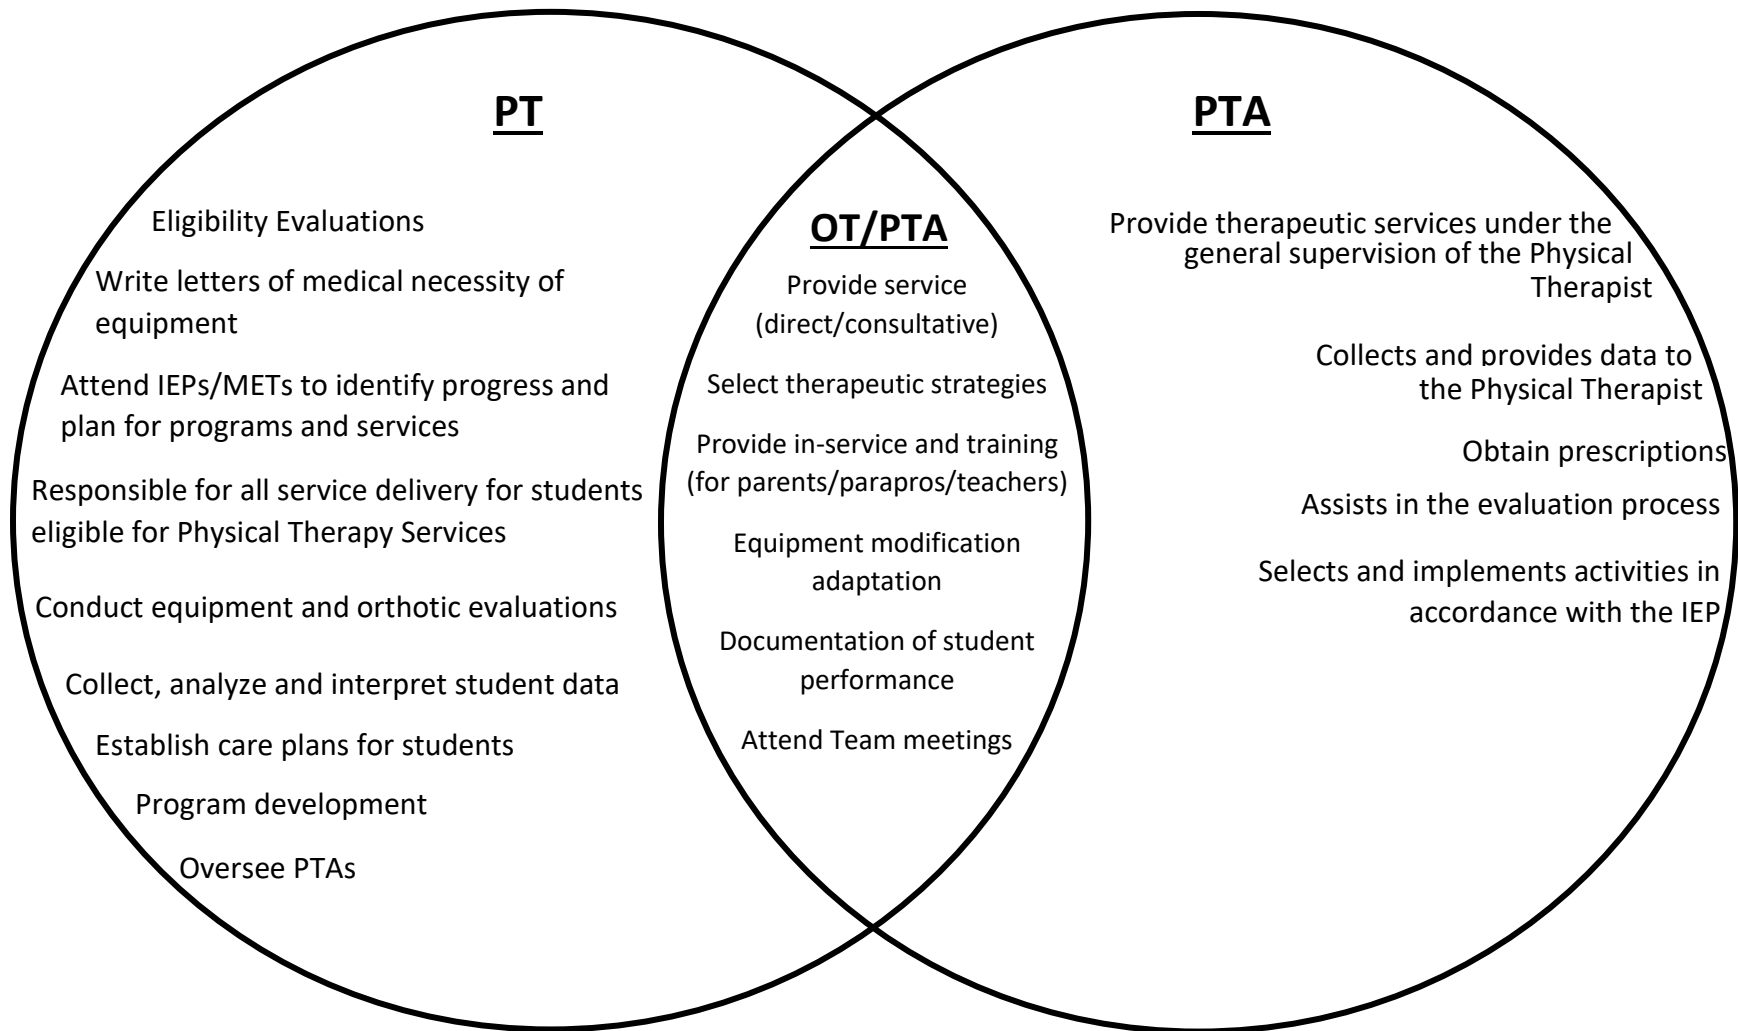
PT

Eligibility Evaluations

Write letters of medical necessity of equipment

Attend IEPs/METs to identify progress and plan for programs and services

Responsible for all service delivery for students eligible for Physical Therapy Services

Conduct equipment and orthotic evaluations

Collect, analyze and interpret student data

Establish care plans for students

Program development

Oversee PTAs

OT/PTA

Provide service (direct/consultative)

Select therapeutic strategies

Provide in-service and training (for parents/parapros/teachers)

Equipment modification adaptation

Documentation of student performance

Attend Team meetings

PTA

Provide therapeutic services under the general supervision of the Physical Therapist

Collects and provides data to the Physical Therapist

Obtain prescriptions

Assists in the evaluation process

Selects and implements activities in accordance with the IEP